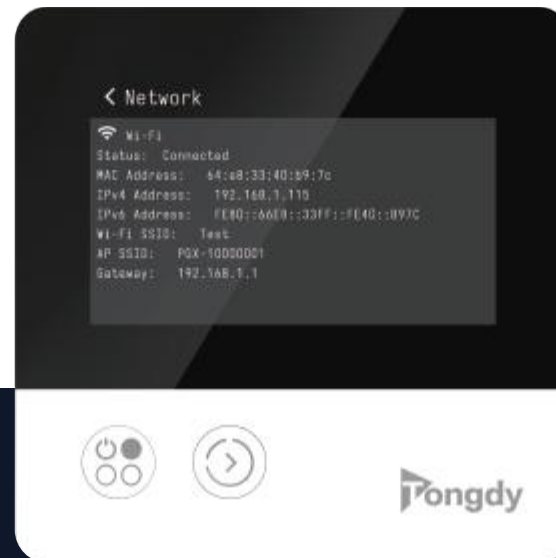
< Network

Wi-Fi
Status: Connected
MAC Address: 64:e8:33:40:b9:7c
IPv4 Address: 192.168.1.115
IPv6 Address: FE80::66E8::33FF::FE40::B97C
Wi-Fi SSID: Test
AP SSID: PGX-10000001
Gateway: 192.168.1.1

Tongdy